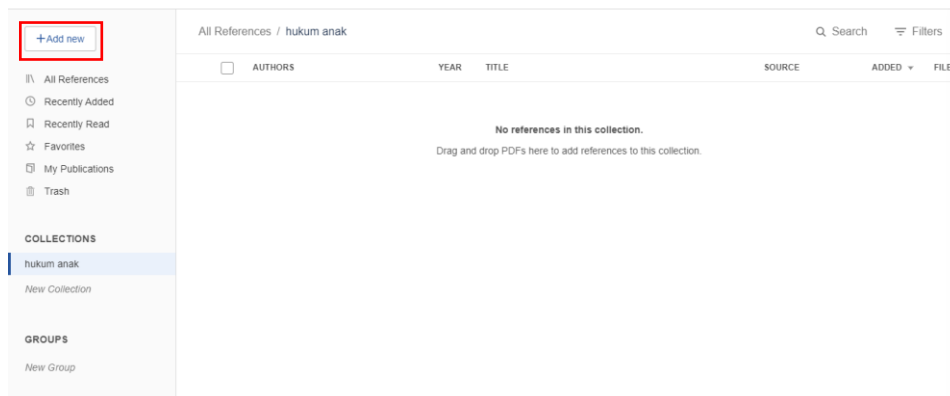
+Add new

All References
Recently Added
Recently Read
Favorites
My Publications
Trash

COLLECTIONS
hukum anak
New Collection

GROUPS
New Group

All References / hukum anak

Search
Filters

| AUTHORS | YEAR | TITLE | SOURCE | ADDED | FILE |
|---|---|---|---|---|---|

No references in this collection.

Drag and drop PDFs here to add references to this collection.